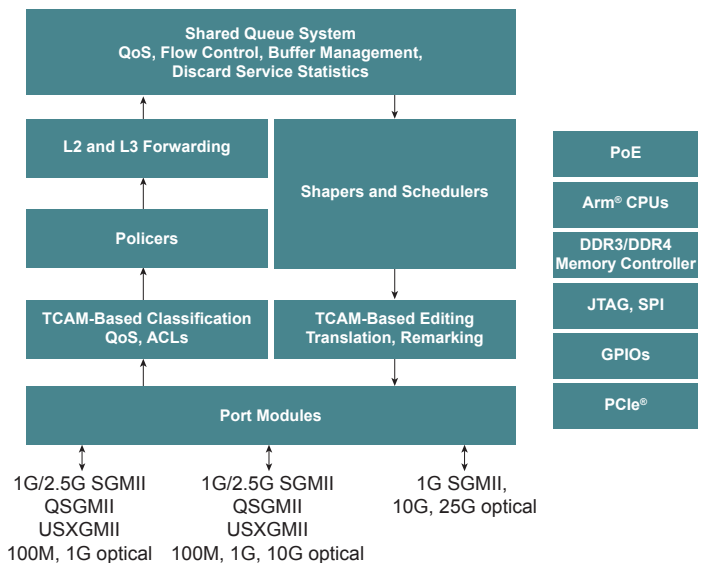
Shared Queue System
QoS, Flow Control, Buffer Management,
Discard Service Statistics

L2 and L3 Forwarding

Shapers and Schedulers

Policers

TCAM-Based Classification
QoS, ACLs

TCAM-Based Editing
Translation, Remarking

Port Modules

1G/2.5G SGMII
QSGMII
USXGMII
100M, 1G optical

1G/2.5G SGMII
QSGMII
USXGMII
100M, 1G, 10G optical

1G SGMII,
10G, 25G optical

PoE

Arm® CPUs

DDR3/DDR4
Memory Controller

JTAG, SPI

GPIOs

PCIe®